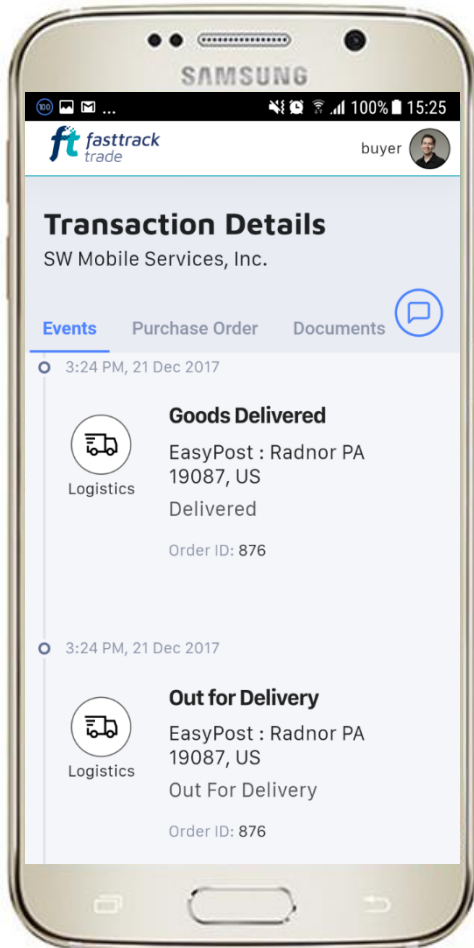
SAMSUNG

100 ... 100% 15:25

ft fasttrack trade

buyer

Transaction Details

SW Mobile Services, Inc.

Events Purchase Order Documents

3:24 PM, 21 Dec 2017

Logistics

Goods Delivered

EasyPost : Radnor PA 19087, US

Delivered

Order ID: 876

3:24 PM, 21 Dec 2017

Logistics

Out for Delivery

EasyPost : Radnor PA 19087, US

Out For Delivery

Order ID: 876